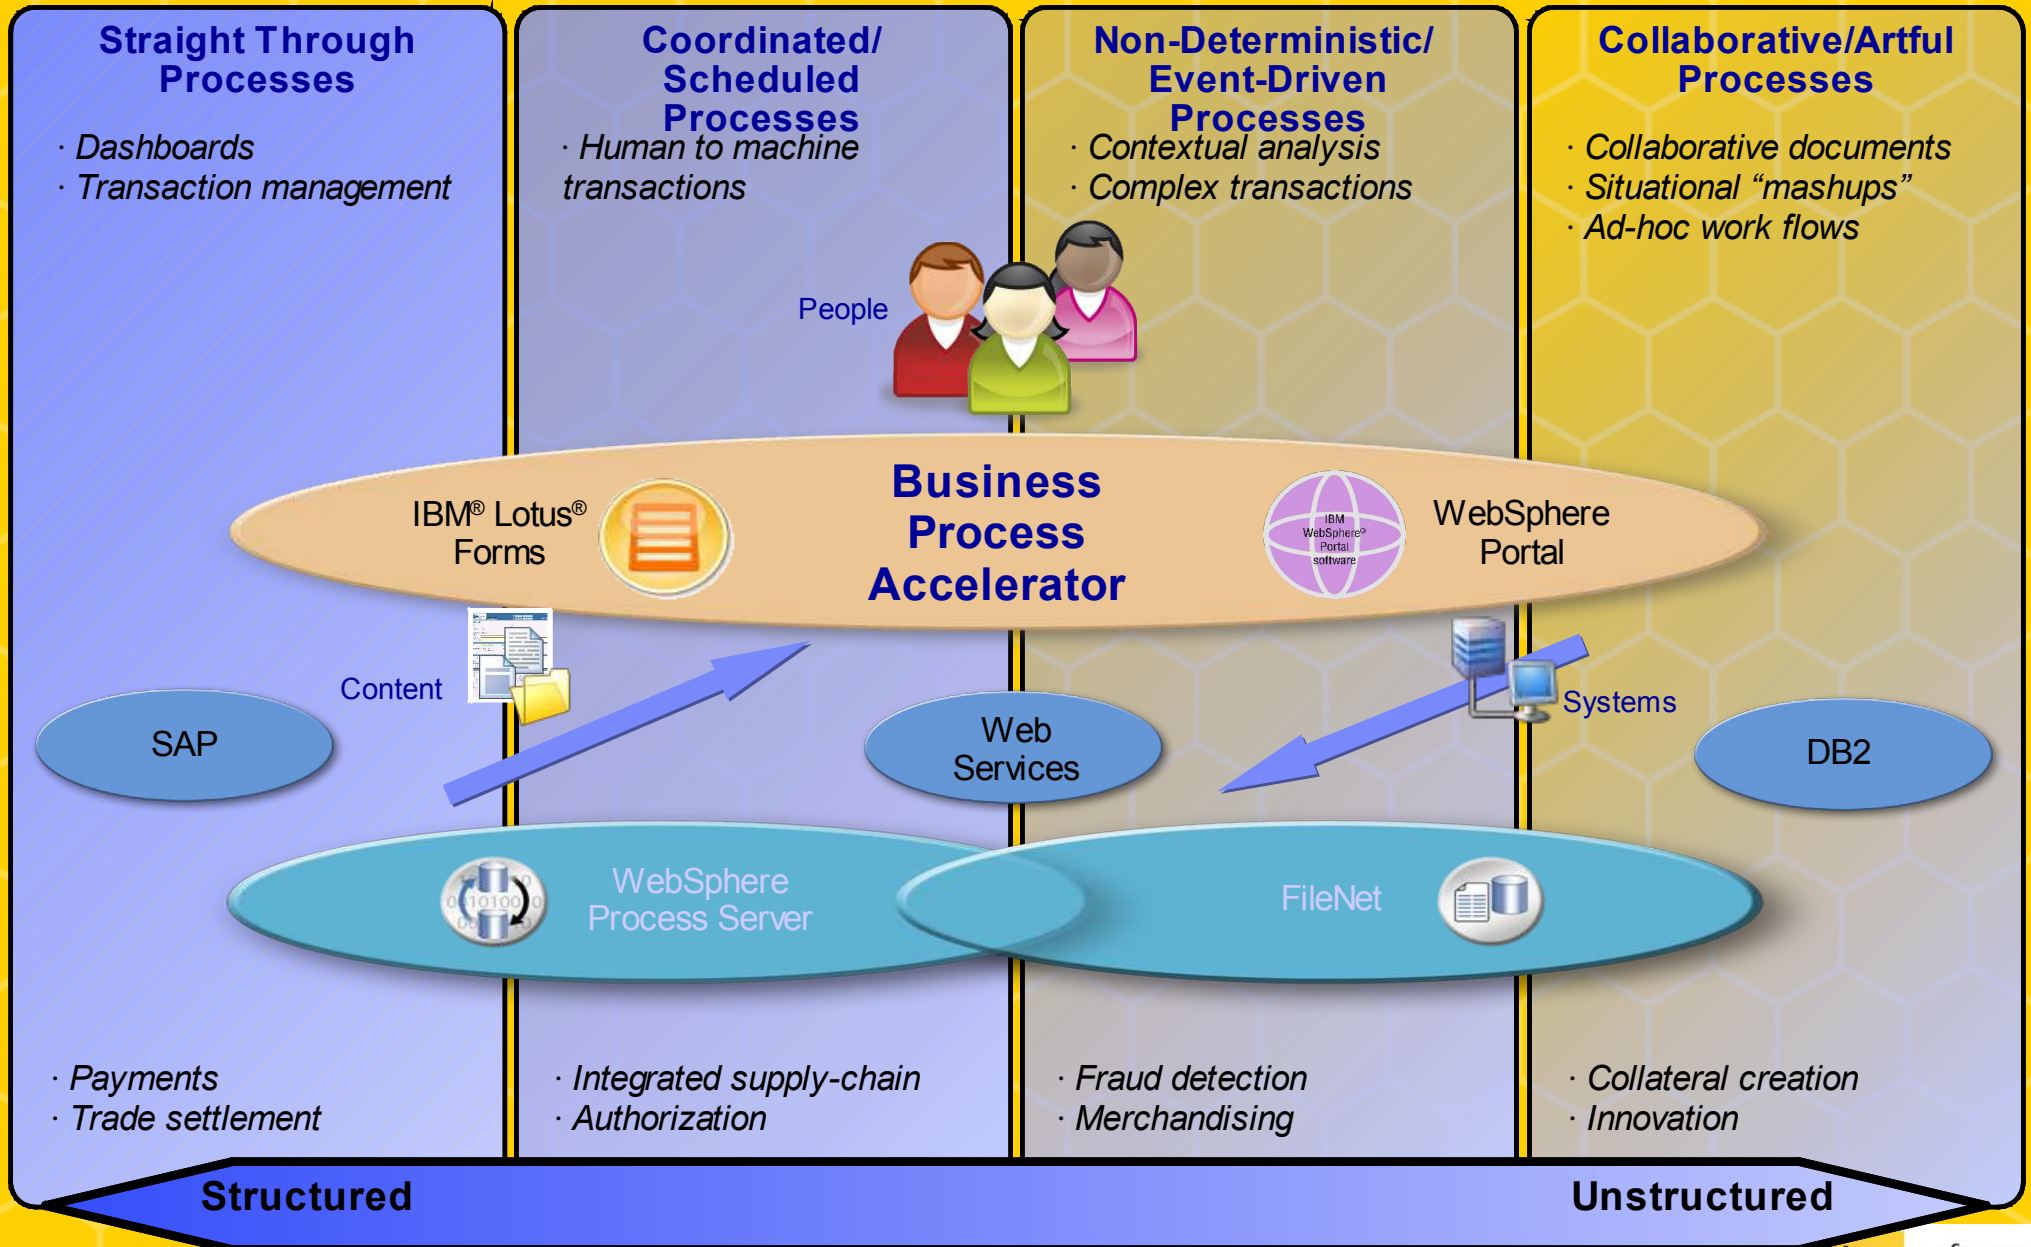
Straight Through Processes

· Dashboards
· Transaction management

Coordinated/ Scheduled Processes

· Human to machine transactions

Non-Deterministic/ Event-Driven Processes

· Contextual analysis
· Complex transactions

Collaborative/Artful Processes

· Collaborative documents
· Situational “mashups”
· Ad-hoc work flows

People

IBM® Lotus® Forms

Business Process Accelerator

IBM WebSphere® Portal software

WebSphere Portal

Content

Systems

SAP

Web Services

DB2

WebSphere Process Server

FileNet

· Payments
· Trade settlement

· Integrated supply-chain
· Authorization

· Fraud detection
· Merchandising

· Collateral creation
· Innovation

Structured

Unstructured